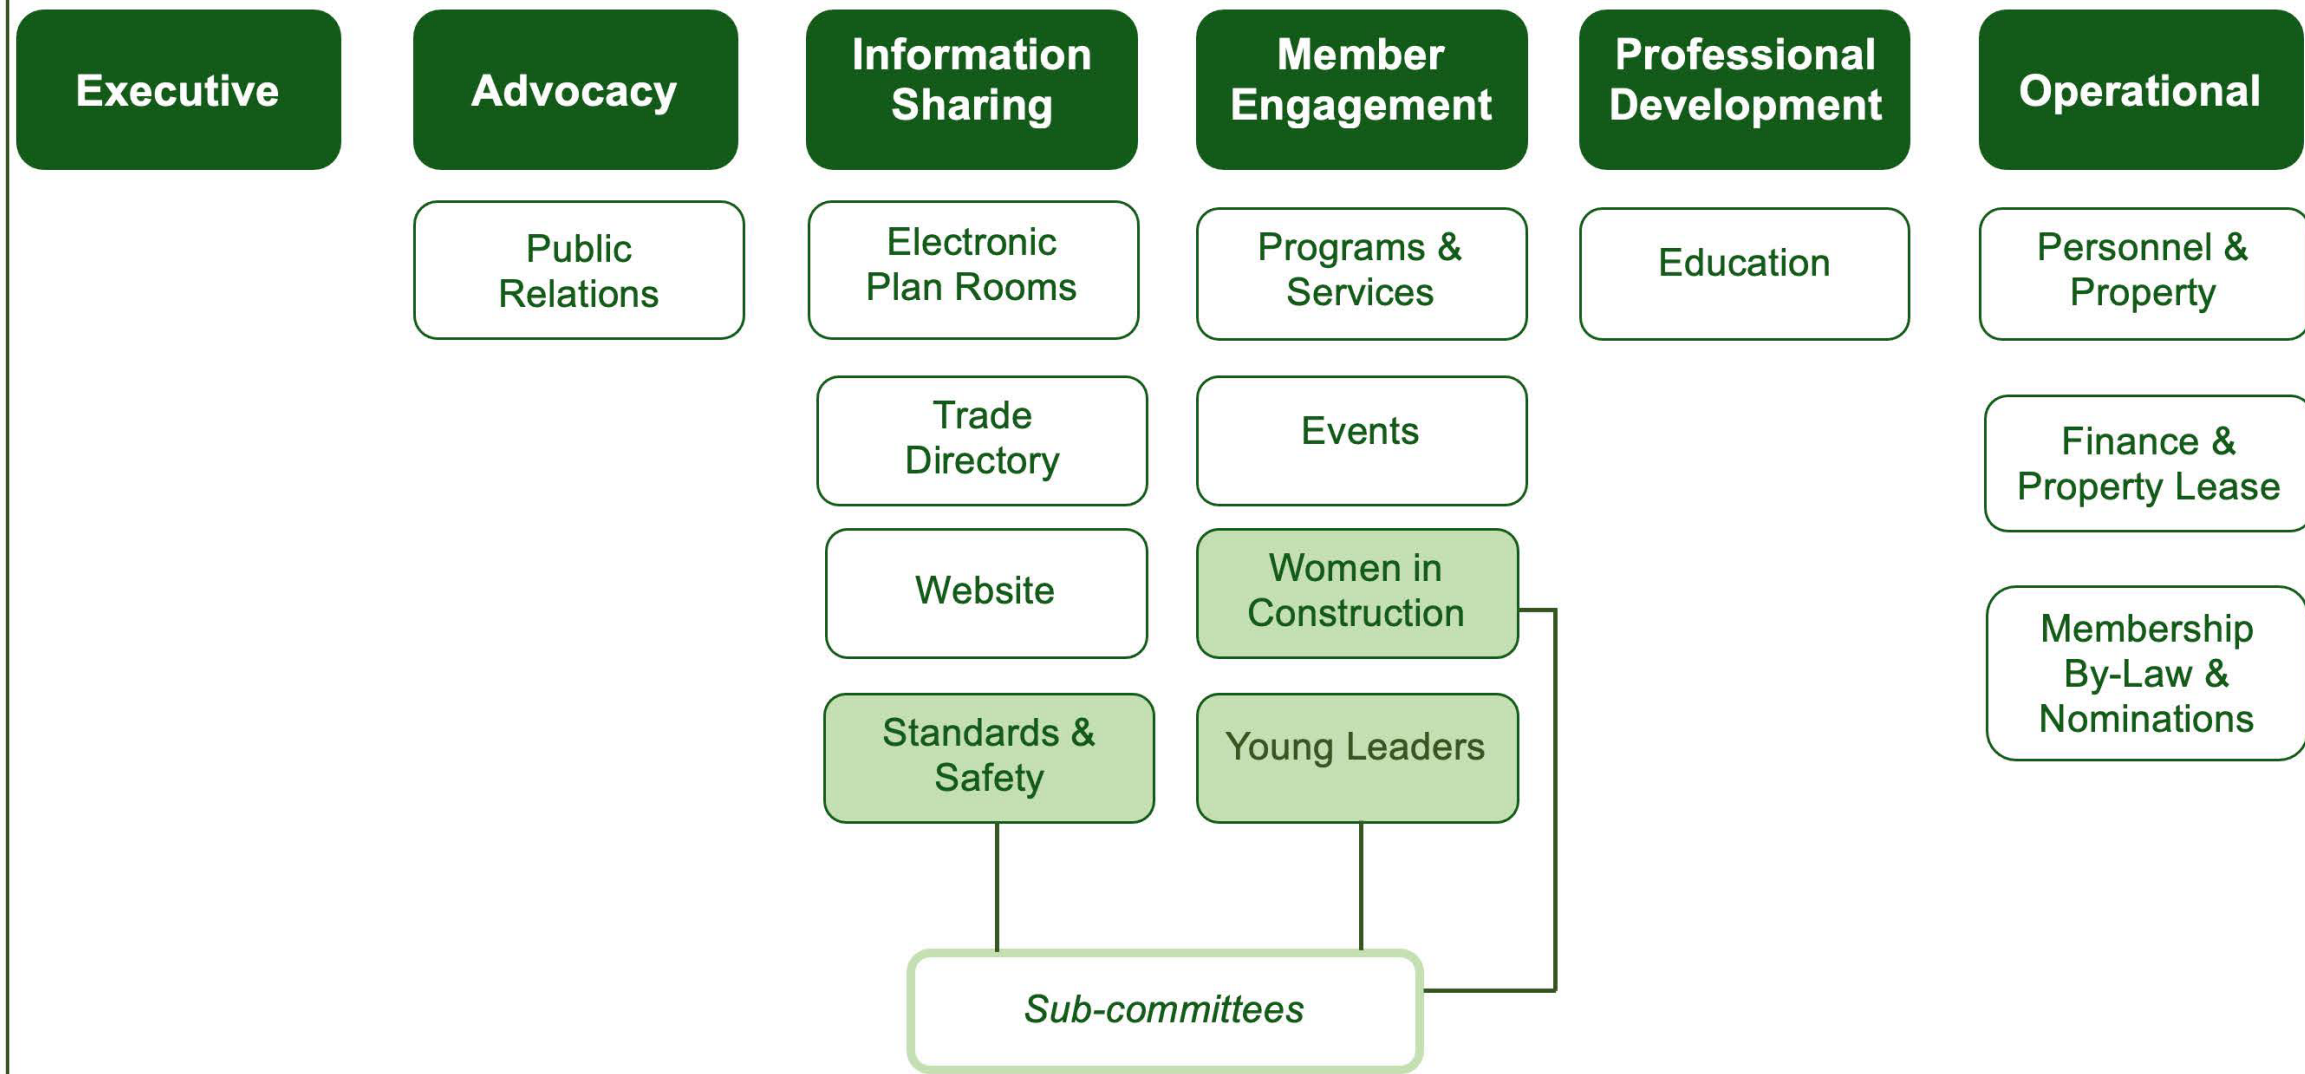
Executive

Advocacy

Public Relations

Information Sharing

Electronic Plan Rooms

Trade Directory

Website

Standards & Safety

Member Engagement

Programs & Services

Events

Women in Construction

Young Leaders

Professional Development

Education

Operational

Personnel & Property

Finance & Property Lease

Membership By-Law & Nominations

Sub-committees